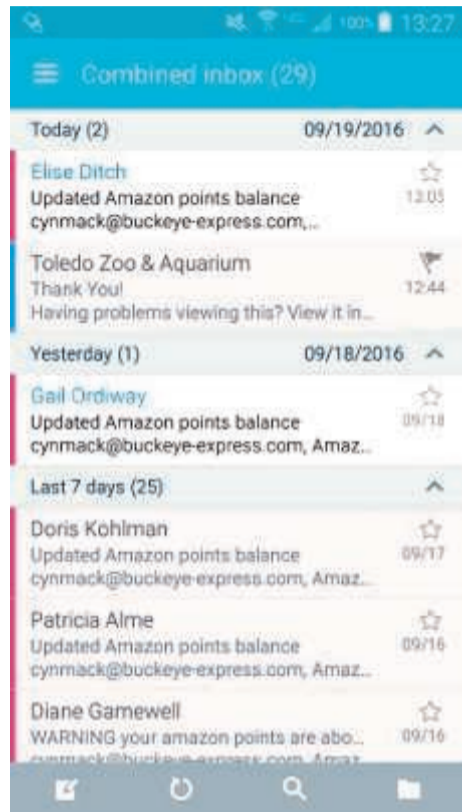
100% 13:27

Combined inbox (29)

Today (2) 09/19/2016

Elise Ditch
Updated Amazon points balance
cynmack@buckeye-express.com,...
13:03

Toledo Zoo & Aquarium
Thank You!
Having problems viewing this? View it in...
12:44

Yesterday (1) 09/18/2016

Gail Ordiway
Updated Amazon points balance
cynmack@buckeye-express.com, Amaz...
09/18

Last 7 days (25)

Doris Kohlman
Updated Amazon points balance
cynmack@buckeye-express.com, Amaz...
09/17

Patricia Alme
Updated Amazon points balance
cynmack@buckeye-express.com, Amaz...
09/16

Diane Gamewell
WARNING your amazon points are abo...
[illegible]
09/16